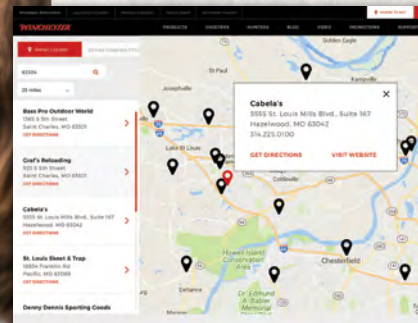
WINCHESTER

PRODUCTS SHOOTERS HUNTERS BLOG VIDEO PROMOTIONS SUPPORT

Dealer Locator

63304

25 miles

Bass Pro Outdoor World
1365 S 5th Street
Saint Charles, MO 63301
GET DIRECTIONS

Craf's Reloading
923 S 5th Street
Saint Charles, MO 63301
GET DIRECTIONS

Cabela's
5555 St. Louis Mills Blvd., Suite 167
Hazelwood, MO 63042
GET DIRECTIONS

St. Louis Skeet & Trap
18894 Franklin Rd
Pacific, MO 63069
GET DIRECTIONS

Denny Dennis Sporting Goods

Cabela's
5555 St. Louis Mills Blvd., Suite 167
Hazelwood, MO 63042
314.225.0100
GET DIRECTIONS
VISIT WEBSITE

Josephville
Lake St Louis
Chesterfield
Defiance
Collinsville
Kampsville
Howell Island Conservation Area
August A. Busch Memorial Conservation